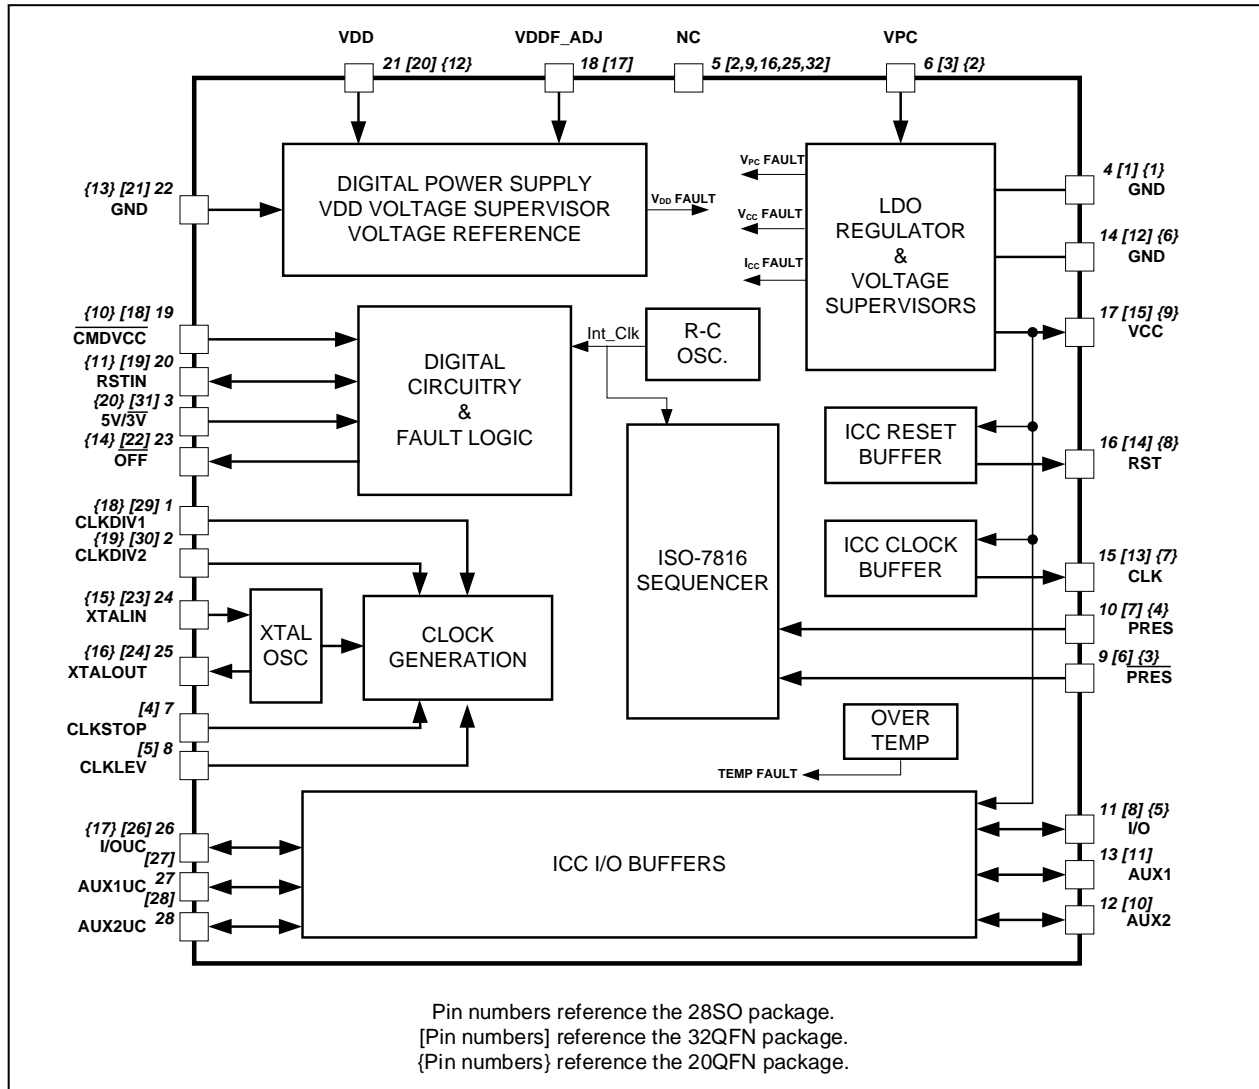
VDD 21 [20] {12}
VDDF_ADJ 18 [17]
NC 5 [2,9,16,25,32]
VPC 6 [3] {2}

{13} [21] 22
GND

DIGITAL POWER SUPPLY
VDD VOLTAGE SUPERVISOR
VOLTAGE REFERENCE

$V_{DD}$ FAULT

$V_{PC}$ FAULT
$V_{CC}$ FAULT
$I_{CC}$ FAULT

LDO
REGULATOR
&
VOLTAGE
SUPERVISORS

4 [1] {1}
GND
14 [12] {6}
GND
17 [15] {9}
VCC

{10} [18] 19
$\overline{\text{CMDVCC}}$
{11} [19] 20
RSTIN
{20} [31] 3
5V/$\overline{3V}$
{14} [22] 23
OFF

DIGITAL
CIRCUITRY
&
FAULT LOGIC

Int_Clk

R-C
OSC.

ICC RESET
BUFFER

16 [14] {8}
RST

ICC CLOCK
BUFFER

15 [13] {7}
CLK

{18} [29] 1
CLKDIV1
{19} [30] 2
CLKDIV2
{15} [23] 24
XTALIN
{16} [24] 25
XTALOUT
[4] 7
CLKSTOP
[5] 8
CLKLEV

XTAL
OSC

CLOCK
GENERATION

ISO-7816
SEQUENCER

10 [7] {4}
PRES
9 [6] {3}
$\overline{\text{PRES}}$

OVER
TEMP

TEMP FAULT

{17} [26] 26
I/OUC
[27]
27
AUX1UC
[28]
28
AUX2UC

ICC I/O BUFFERS

11 [8] {5}
I/O
13 [11]
AUX1
12 [10]
AUX2

Pin numbers reference the 28SO package.
[Pin numbers] reference the 32QFN package.
{Pin numbers} reference the 20QFN package.